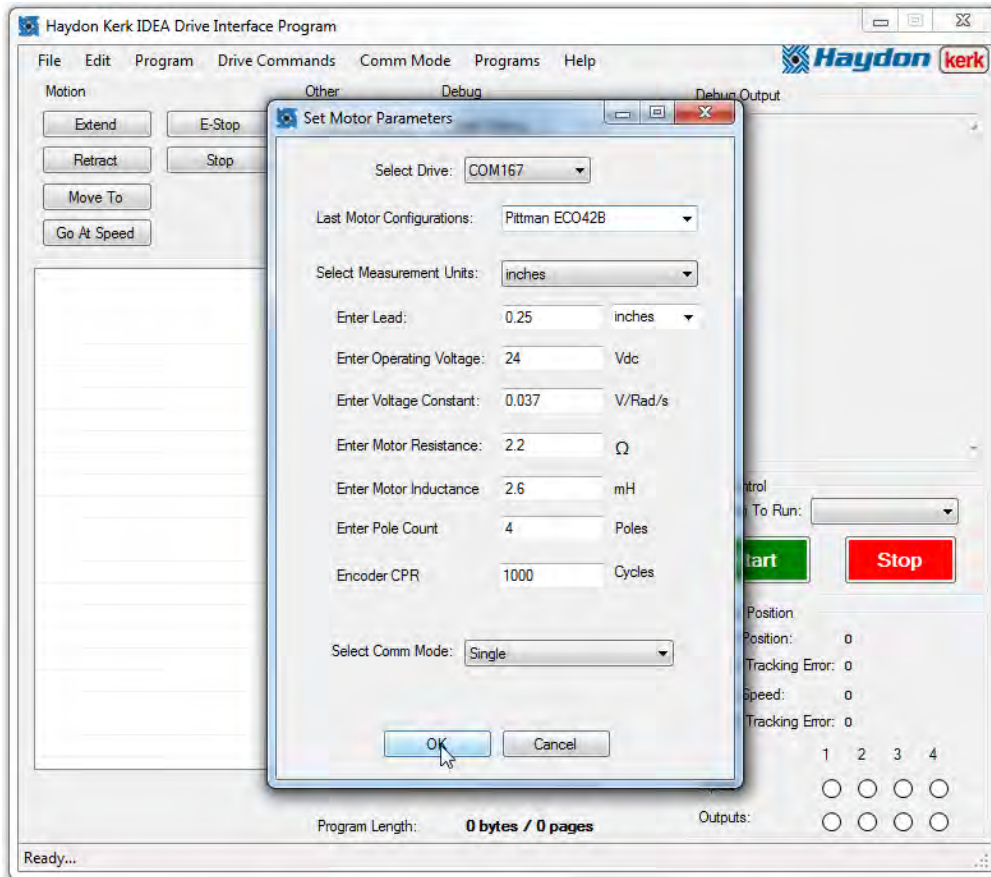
Haydon Kerk IDEA Drive Interface Program

File Edit Program Drive Commands Comm Mode Programs Help

Haydon kerk

Motion

Extend
E-Stop
Retract
Stop
Move To
Go At Speed

Other

Debug

Debug Output

Set Motor Parameters

Select Drive: COM167

Last Motor Configurations: Pittman ECO42B

Select Measurement Units: inches

Enter Lead: 0.25 inches

Enter Operating Voltage: 24 Vdc

Enter Voltage Constant: 0.037 V/Rad/s

Enter Motor Resistance: 2.2 Ω

Enter Motor Inductance 2.6 mH

Enter Pole Count 4 Poles

Encoder CPR 1000 Cycles

Select Comm Mode: Single

OK Cancel

ntrol

To Run:

tart

Stop

Position

Position: 0

Tracking Error: 0

Speed: 0

Tracking Error: 0

1 2 3 4

Outputs:

Program Length: 0 bytes / 0 pages

Ready...